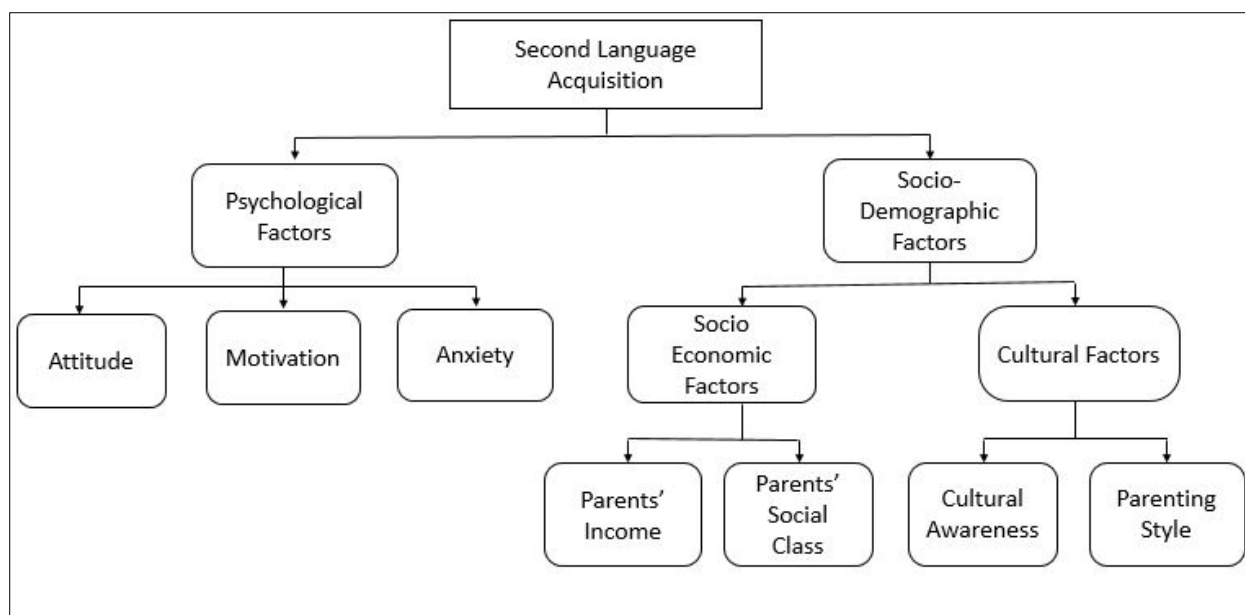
Second Language Acquisition

Psychological Factors

Socio-Demographic Factors

Attitude

Motivation

Anxiety

Socio Economic Factors

Cultural Factors

Parents' Income

Parents' Social Class

Cultural Awareness

Parenting Style